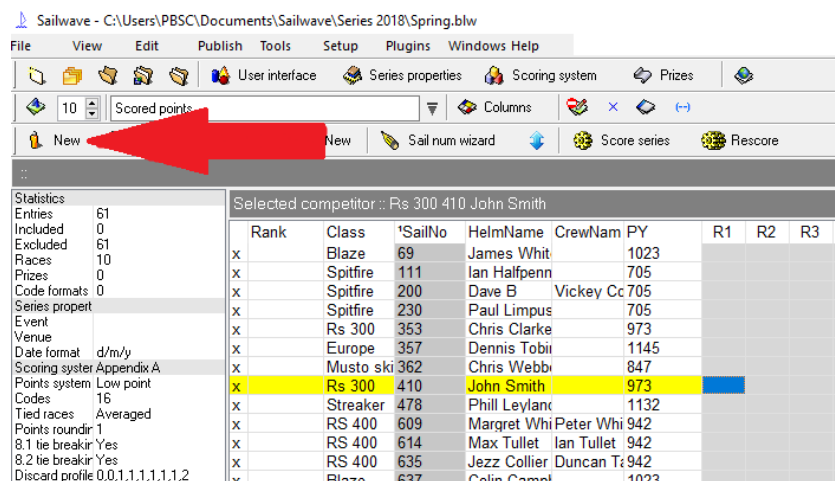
Sailwave - C:\Users\PBSC\Documents\Sailwave\Series 2018\Spring.blw

File View Edit Publish Tools Setup Plugins Windows Help

User interface Series properties Scoring system Prizes

10 Scored points Columns

New New Sail num wizard Score series Rescore

::

| Statistics | |
|---|---|
| Entries | 61 |
| Included | 0 |
| Excluded | 61 |
| Races | 10 |
| Prizes | 0 |
| Code formats | 0 |
| Series propert | |
| Event | |
| Venue | |
| Date format | d/m/y |
| Scoring syster | Appendix A |
| Points system | Low point |
| Codes | 16 |
| Tied races | Averaged |
| Points roundir | 1 |
| 8.1 tie breakir | Yes |
| 8.2 tie breakir | Yes |
| Discard profile | 0,0,1,1,1,1,1,1,2 |

Selected competitor :: Rs 300 410 John Smith

| | Rank | Class | ¹SailNo | HelmName | CrewNam | PY | R1 | R2 | R3 |
|---|---|---|---|---|---|---|---|---|---|
| x | | Blaze | 69 | James Whit | | 1023 | | | |
| x | | Spitfire | 111 | Ian Halfpenn | | 705 | | | |
| x | | Spitfire | 200 | Dave B | Vickey Cc | 705 | | | |
| x | | Spitfire | 230 | Paul Limpus | | 705 | | | |
| x | | Rs 300 | 353 | Chris Clarke | | 973 | | | |
| x | | Europe | 357 | Dennis Tobi | | 1145 | | | |
| x | | Musto ski | 362 | Chris Webb | | 847 | | | |
| x | | Rs 300 | 410 | John Smith | | 973 | | | |
| x | | Streaker | 478 | Phill Leylanc | | 1132 | | | |
| x | | RS 400 | 609 | Margret Whi | Peter Whi | 942 | | | |
| x | | RS 400 | 614 | Max Tullet | Ian Tullet | 942 | | | |
| x | | RS 400 | 635 | Jezz Collier | Duncan Ta | 942 | | | |
| x | | Blaze | 637 | Colin Campt | | 1023 | | | |